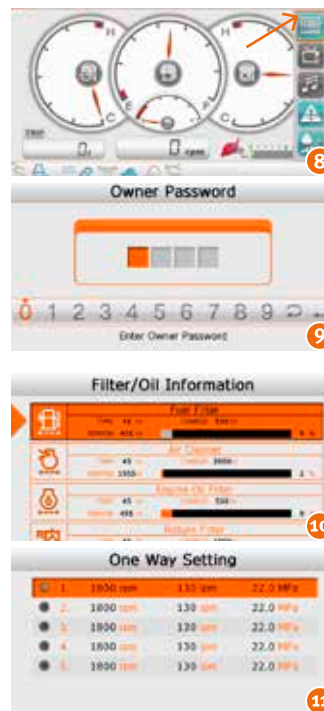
H
C
H
C
E
F
0
0 rpm
8

Owner Password

0 1 2 3 4 5 6 7 8 9
Enter Owner Password
9

Filter/Oil Information

Fuel Filter
Air Cleaner
Engine Oil Filter
Return Filter
10

One Way Setting

| | | | |
|---|---|---|---|
| 1. | 1800 rpm | 130 lpm | 22.0 MPa |
| 2. | 1800 rpm | 130 lpm | 22.0 MPa |
| 3. | 1800 rpm | 130 lpm | 22.0 MPa |
| 4. | 1800 rpm | 130 lpm | 22.0 MPa |
| 5. | 1800 rpm | 130 lpm | 22.0 MPa |

11